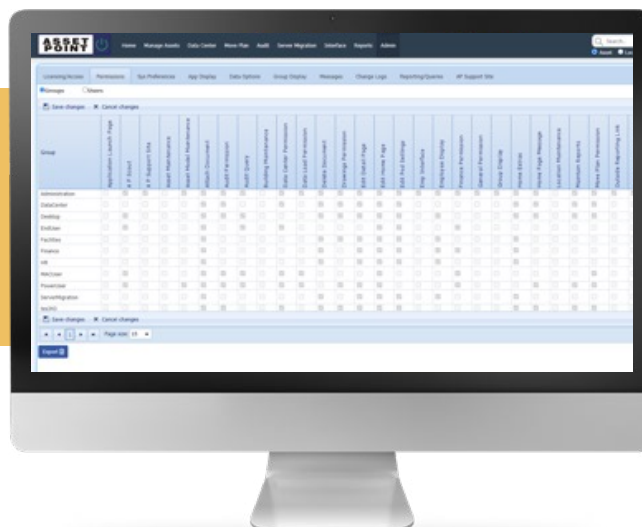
ASSET POINT

Home Manage Assets Data Center Move Plan Audit Server Migration Interface Reports Admin

Search...

Asset

Licensing/Access Permissions Sys Preferences App Display Data Options Group Display Messages Change Logs Reporting/Queries AP Support Site

Groups Users

Save changes Cancel changes

| Group | Application Launch Page | A P Email | A P Support Site | Asset Maintenance | Asset Model Maintenance | Attach Document | Audit Document | Audit Permission | Audit Query | Building Maintenance | Data Center Permission | Data Load Permission | Delete Document | Drawings Permission | Edit Detail Page | Edit Home Page | Edit Pod Settings | Elog Interface | Employee Display | Finance Permission | General Permission | Group Display | Home Editor | Home Page Message | Location Maintenance | Maintain Reports | Move Plan Permission | Outside Reporting Link |
|---|---|---|---|---|---|---|---|---|---|---|---|---|---|---|---|---|---|---|---|---|---|---|---|---|---|---|---|---|
| Administration | | | | | | | | | | | | | | | | | | | | | | | | | | | | |
| DataCenter | | | | | | | | | | | | | | | | | | | | | | | | | | | | |
| Desktop | | | | | | | | | | | | | | | | | | | | | | | | | | | | |
| EndUser | | | | | | | | | | | | | | | | | | | | | | | | | | | | |
| Facilities | | | | | | | | | | | | | | | | | | | | | | | | | | | | |
| Finance | | | | | | | | | | | | | | | | | | | | | | | | | | | | |
| HR | | | | | | | | | | | | | | | | | | | | | | | | | | | | |
| MACUser | | | | | | | | | | | | | | | | | | | | | | | | | | | | |
| PowerUser | | | | | | | | | | | | | | | | | | | | | | | | | | | | |
| ServerMigration | | | | | | | | | | | | | | | | | | | | | | | | | | | | |
| testYO | | | | | | | | | | | | | | | | | | | | | | | | | | | | |

Save changes Cancel changes

1 Page size: 15

Export